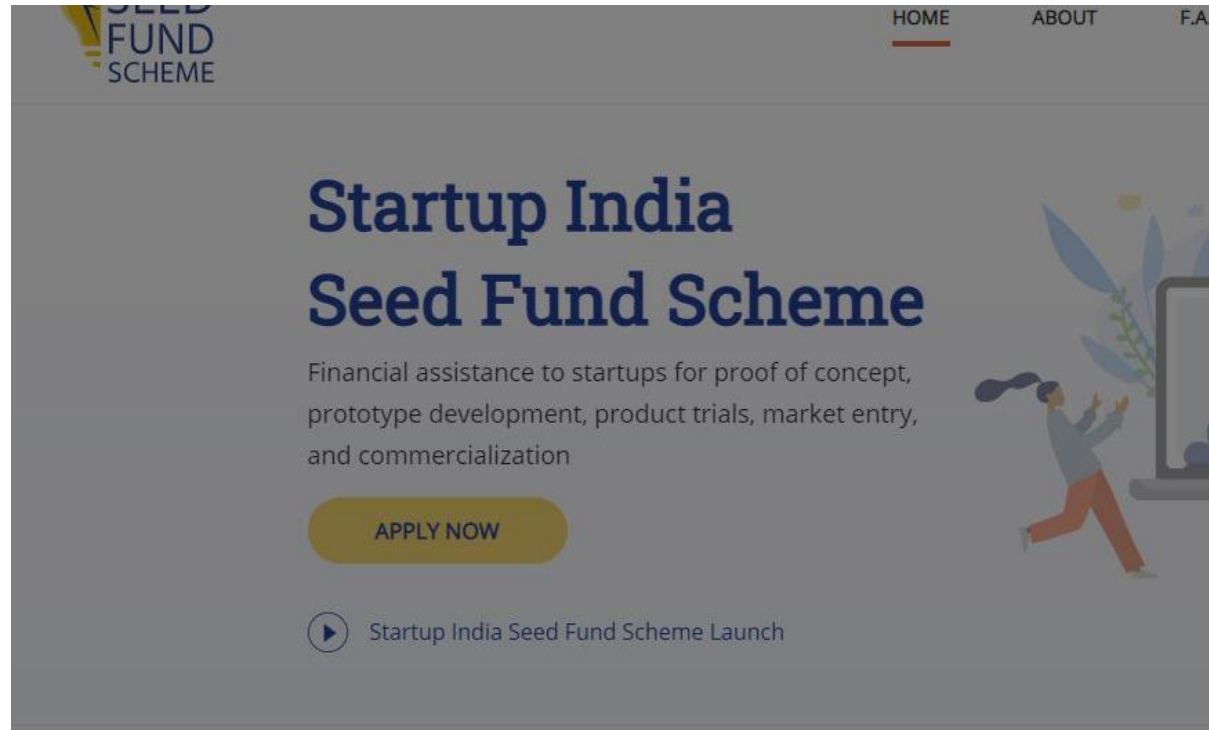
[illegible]
FUND
SCHEME

HOME ABOUT F.A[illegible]

Startup India
Seed Fund Scheme

Financial assistance to startups for proof of concept, prototype development, product trials, market entry, and commercialization

APPLY NOW

Startup India Seed Fund Scheme Launch